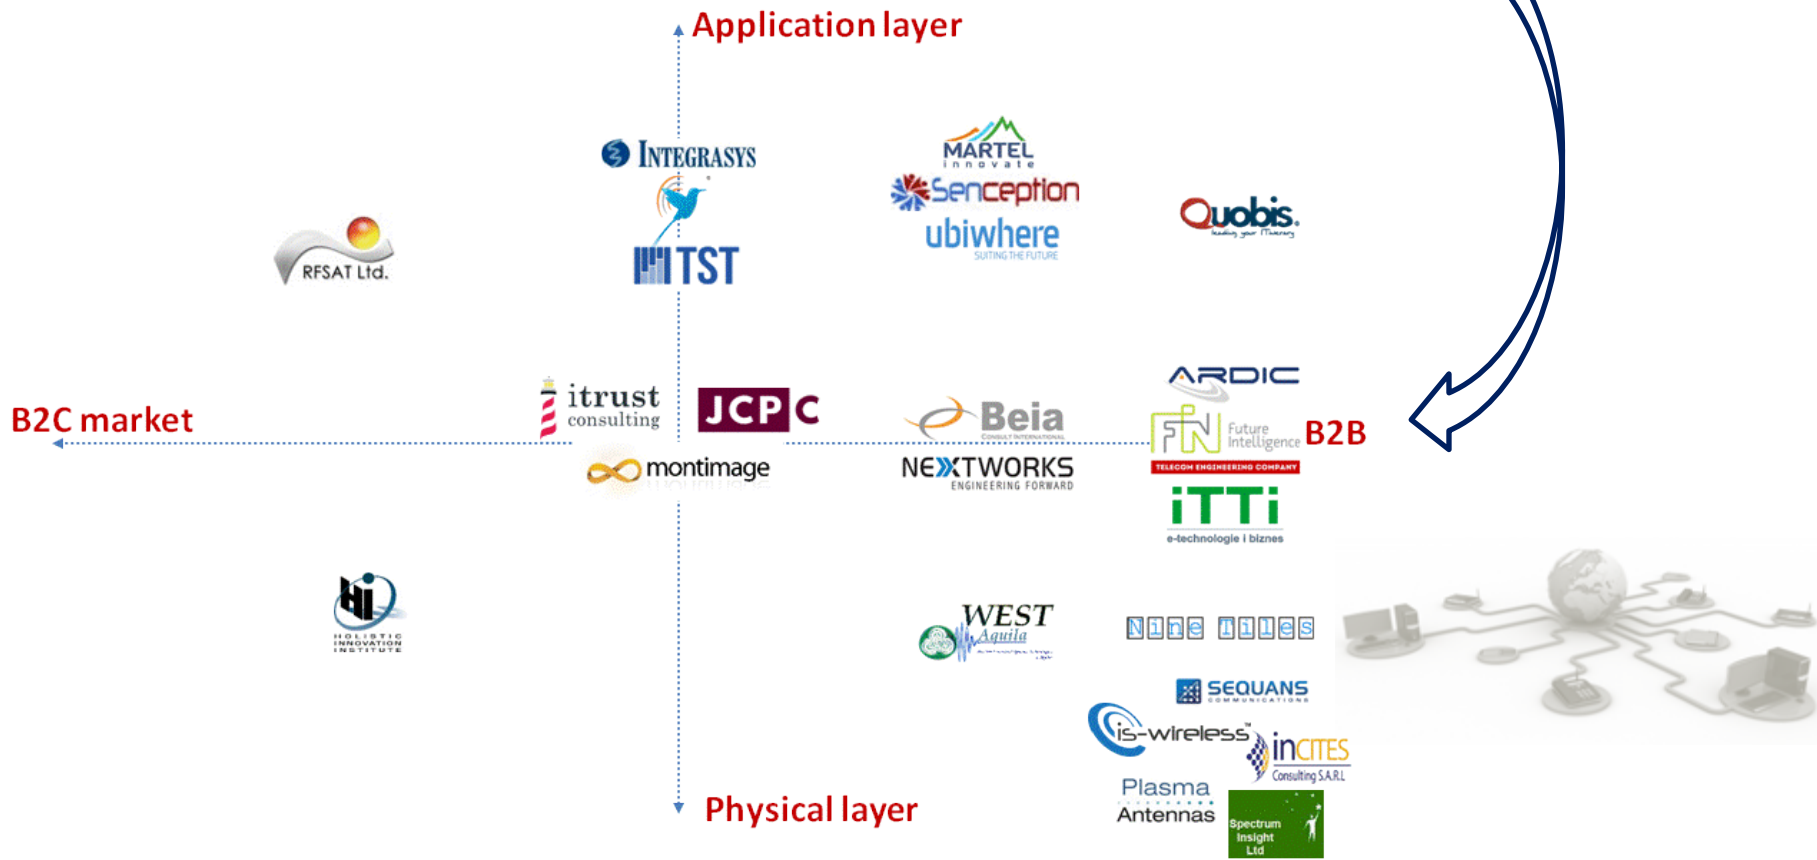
Application layer

INTEGRASYS

TST

MARTEL innovate

Senception

ubiwhere SUITING THE FUTURE

Quobis leading your Mastery

RFSAT Ltd.

B2C market

itrust consulting

JCP C

montimage

Beia CONSULT INTERNATIONAL

NEXTWORKS ENGINEERING FORWARD

ARDIC

FN Future Intelligence TELECOM ENGINEERING COMPANY

B2B

iTTi e-technologie i biznes

HOLISTIC INNOVATION INSTITUTE

WEST Aquila

Nine Tiles

SEQUANS COMMUNICATIONS

is-wireless

inCITES Consulting S.A.R.L

Plasma Antennas

Spectrum Insight Ltd

Physical layer